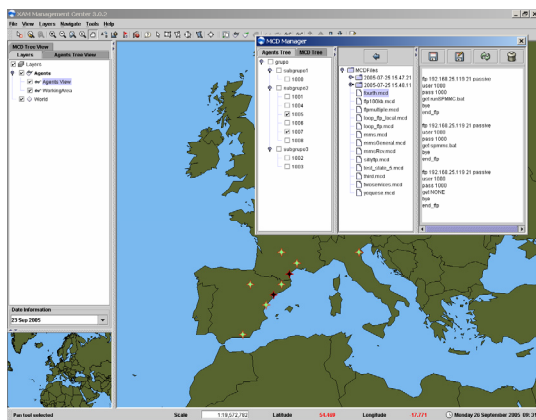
XAM Management Center 3.0.2

File View Layers Navigate Tools Help

MCD Tree View

Layers | Agents Tree View

Layers
Agents
Agents View
WorkingArea
World

MCD Manager

Agents Tree | MCD Tree

grupo
subgrupo1
1000
subgrupo2
1001
1004
1005
1006
1007
subgrupo3
1002
1003

MCDFiles
2005-07-25 15.47.21
2005-07-25 15.48.11
fourth.mcd
ftp100kb.mcd
ftpmultiple.mcd
loop_ftp_local.mcd
loop_ftp.mcd
mmo.mcd
mmo2email.mcd
mmo5kr.mcd
simple.mcd
tmi_state_tl.mcd
third.mcd
twoscreens.mcd
yequese.mcd

ftp 192.168.25.119 21 passive
user 1000
pass 1000
get num0PMMC.bat
bye
end_ftp

ftp 192.168.25.119 21 passive
user 1000
pass 1000
get sysmmo.bat
bye
end_ftp

ftp 192.168.25.119 21 passive
user 1000
pass 1000
get NONE
bye
end_ftp

Date Information
23 Sep 2005

Pan tool selected | Scale 1:19,572,702 | Latitude 54.469 | Longitude -17.771 | Monday 26 September 2005 09:3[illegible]